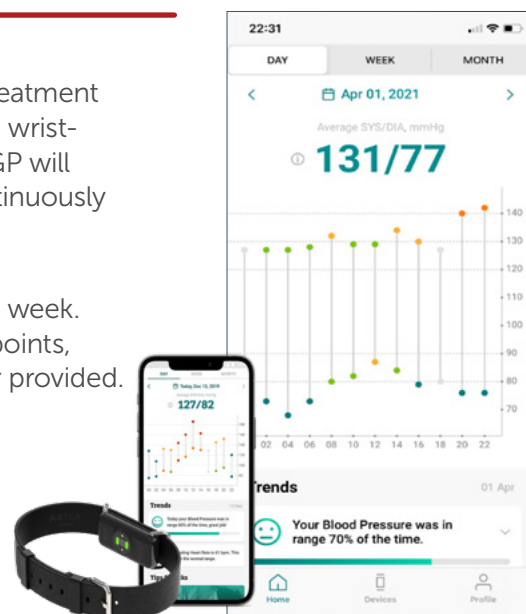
eatment
wrist-
GP will
tinuously

week.
points,
r provided.

22:31

DAY
WEEK
MONTH

Apr 01, 2021

Average SYS/DIA, mmHg

131/77

140
130
120
110
100
90
80
70

02 04 06 08 10 12 14 16 18 20 22

Trends
01 Apr

Your Blood Pressure was in range 70% of the time.

Home
Devices
Profile

Today, Dec 13, 2019
127/82
Trends
Tips
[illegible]